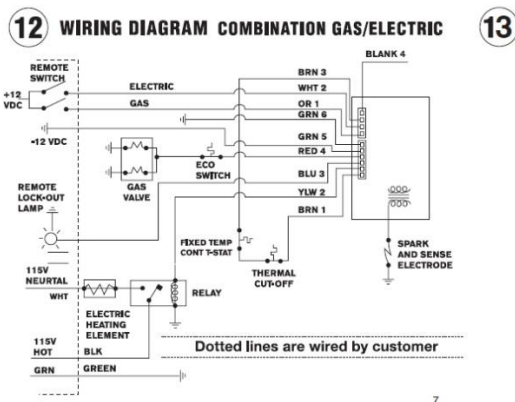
12 WIRING DIAGRAM COMBINATION GAS/ELECTRIC

13

REMOTE SWITCH

+12 VDC

ELECTRIC

GAS

-12 VDC

BLANK 4

BRN 3

WHT 2

OR 1

GRN 6

GRN 5

RED 4

BLU 3

YLW 2

BRN 1

ECO SWITCH

GAS VALVE

REMOTE LOCK-OUT LAMP

FIXED TEMP CONT T-STAT

THERMAL CUT-OFF

SPARK AND SENSE ELECTRODE

115V NEURTAL

WHT

ELECTRIC HEATING ELEMENT

RELAY

115V HOT

BLK

GRN

GREEN

Dotted lines are wired by customer

7